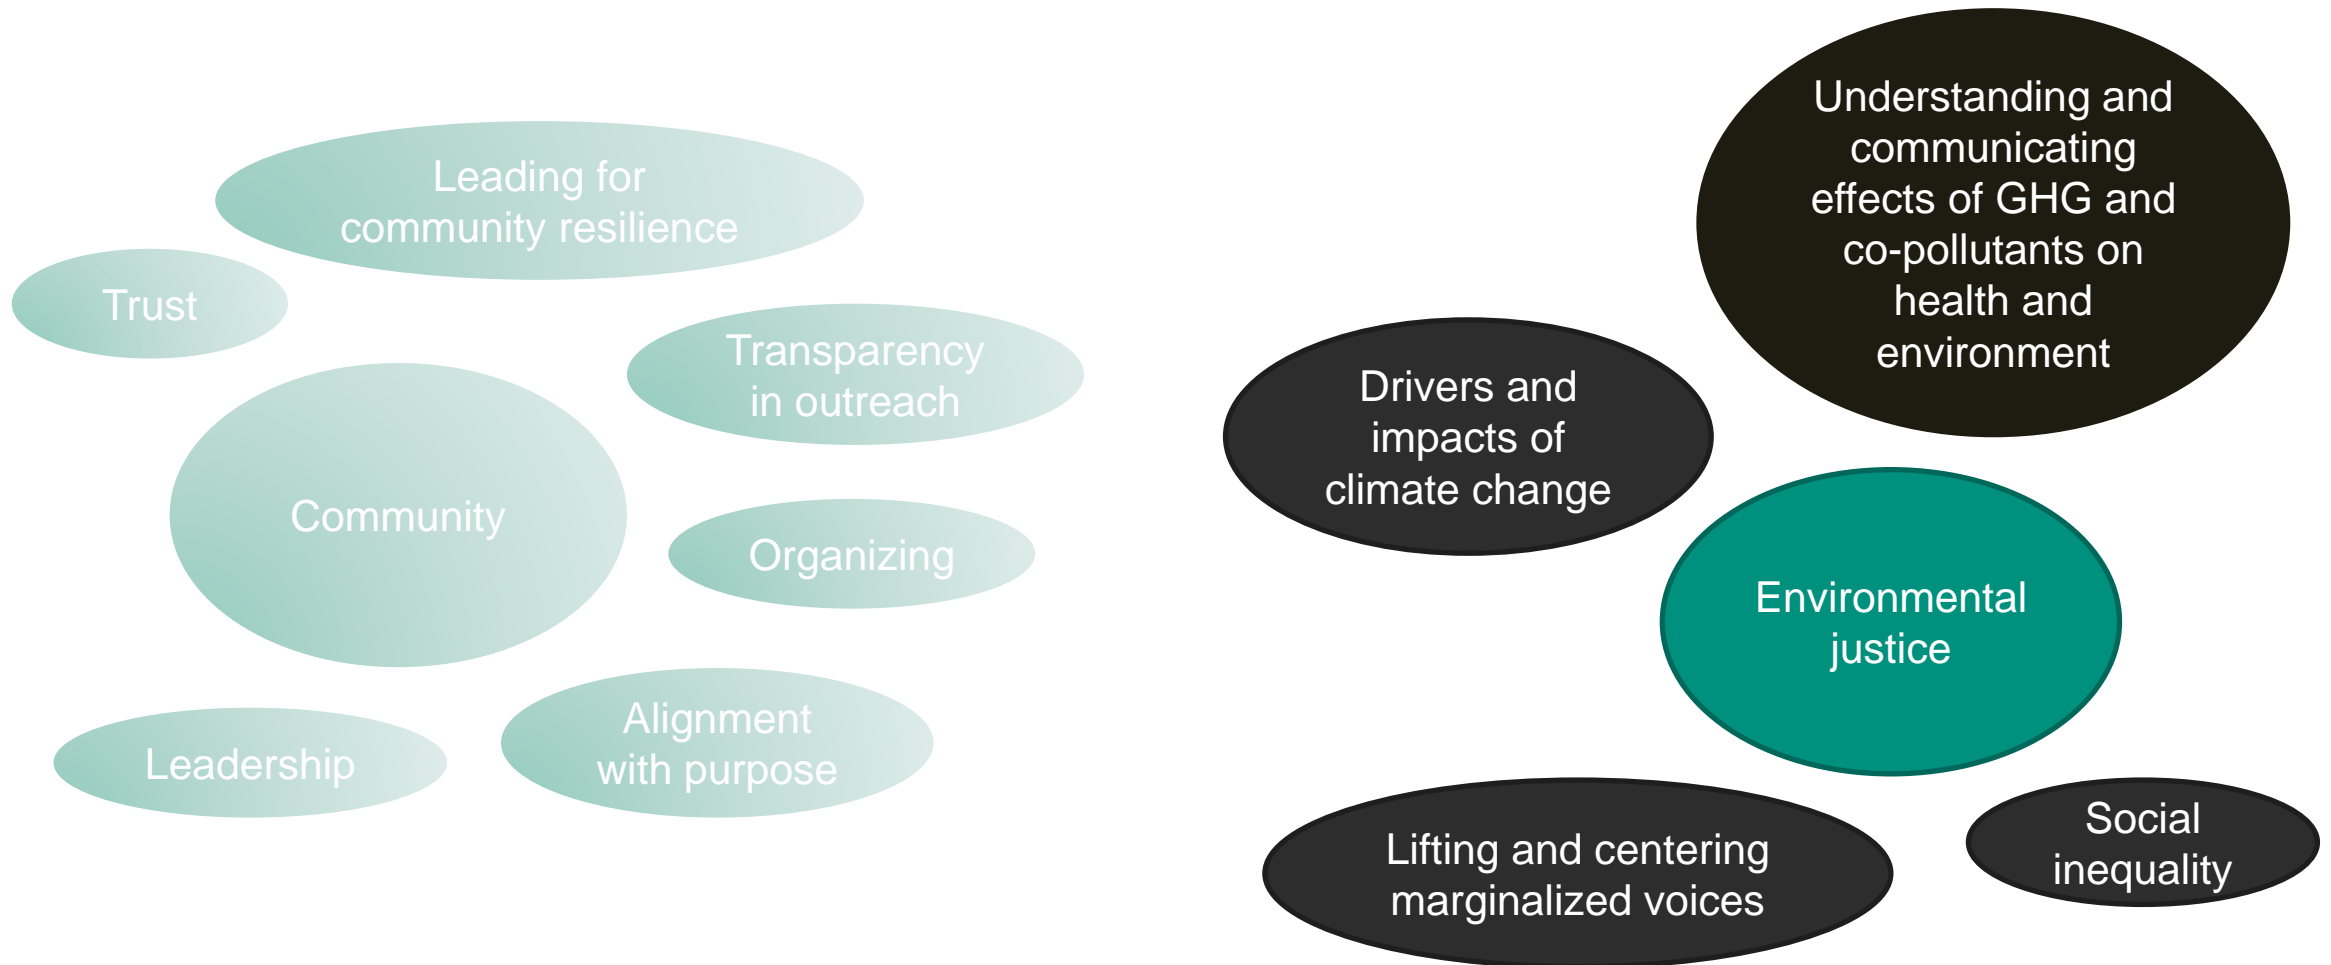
Leading for community resilience

Trust

Transparency in outreach

Community

Organizing

Leadership

Alignment with purpose

Understanding and communicating effects of GHG and co-pollutants on health and environment

Drivers and impacts of climate change

Environmental justice

Lifting and centering marginalized voices

Social inequality